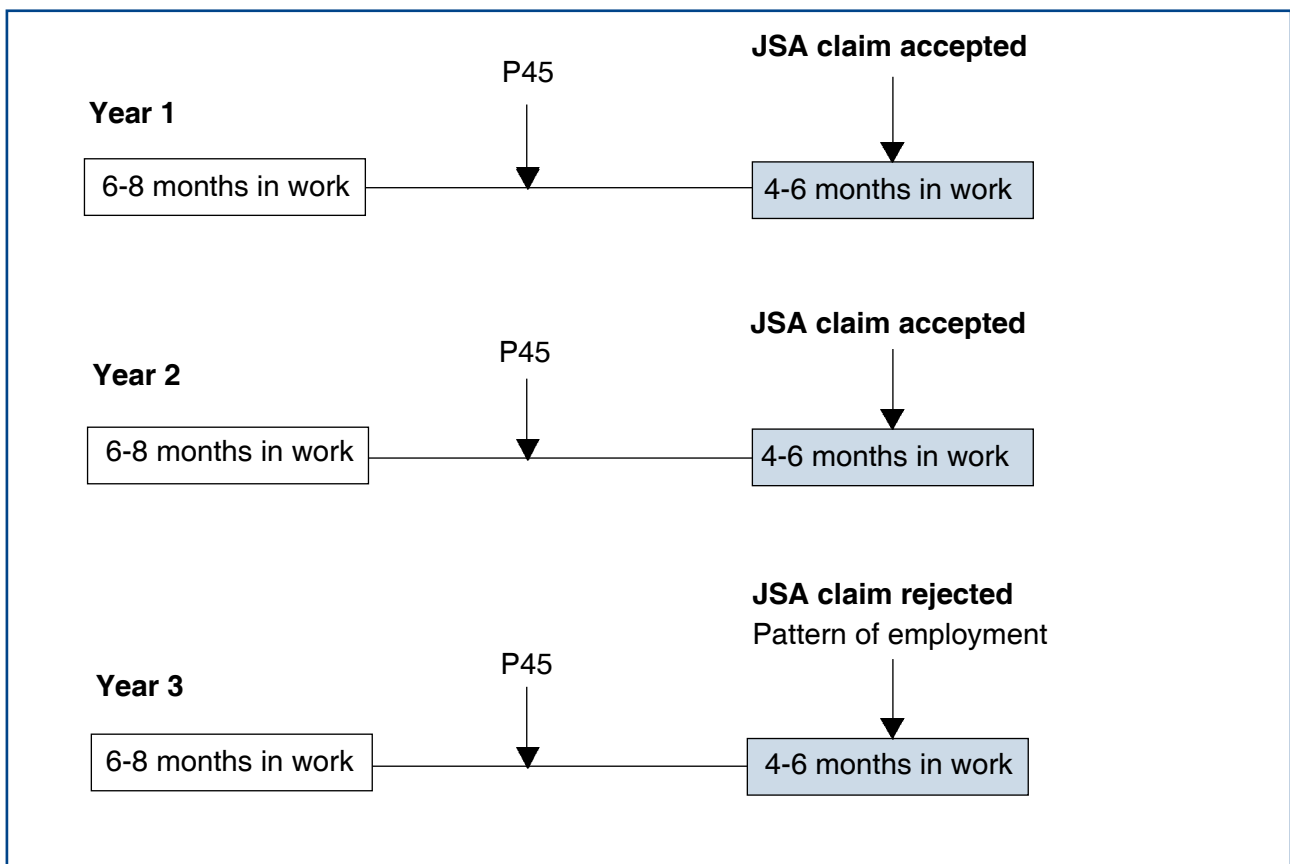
Year 1

P45

JSA claim accepted

6-8 months in work

4-6 months in work

Year 2

P45

JSA claim accepted

6-8 months in work

4-6 months in work

Year 3

P45

JSA claim rejected
Pattern of employment

6-8 months in work

4-6 months in work